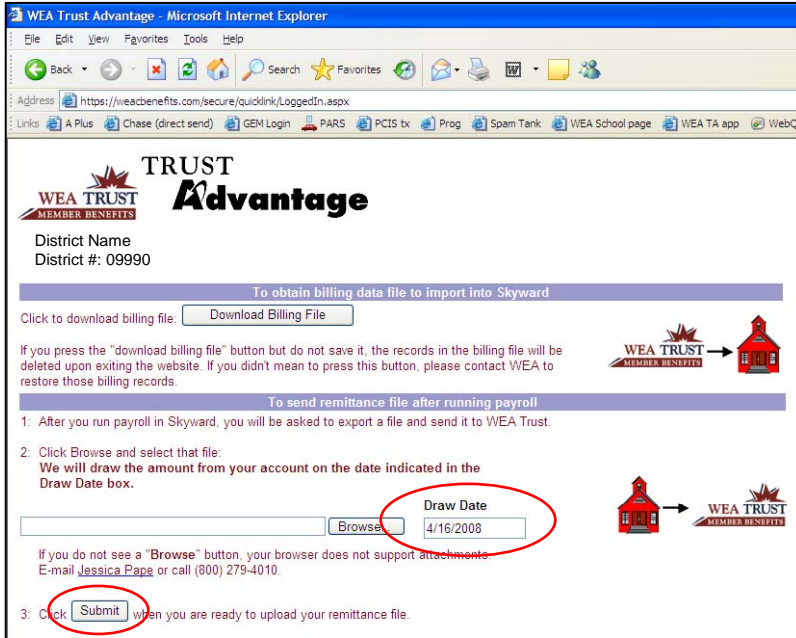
WEA Trust Advantage - Microsoft Internet Explorer

File Edit View Favorites Tools Help

Back Search Favorites

Address https://weacbenefits.com/secure/quicklink/LoggedIn.aspx

Links A Plus Chase (direct send) GEM Login PARS PCIS tx Prog Spam Tank WEA School page WEA TA app WebQ

WEA TRUST MEMBER BENEFITS

TRUST Advantage

District Name
District #: 09990

To obtain billing data file to import into Skyward

Click to download billing file: Download Billing File

If you press the "download billing file" button but do not save it, the records in the billing file will be deleted upon exiting the website. If you didn't mean to press this button, please contact WEA to restore those billing records.

WEA TRUST MEMBER BENEFITS

To send remittance file after running payroll

1: After you run payroll in Skyward, you will be asked to export a file and send it to WEA Trust.

2: Click Browse and select that file:
We will draw the amount from your account on the date indicated in the Draw Date box.

Draw Date

Browse... 4/16/2008

WEA TRUST MEMBER BENEFITS

If you do not see a "Browse" button, your browser does not support attachments.
E-mail Jessica Pape or call (800) 279-4010.

3: Click Submit when you are ready to upload your remittance file.